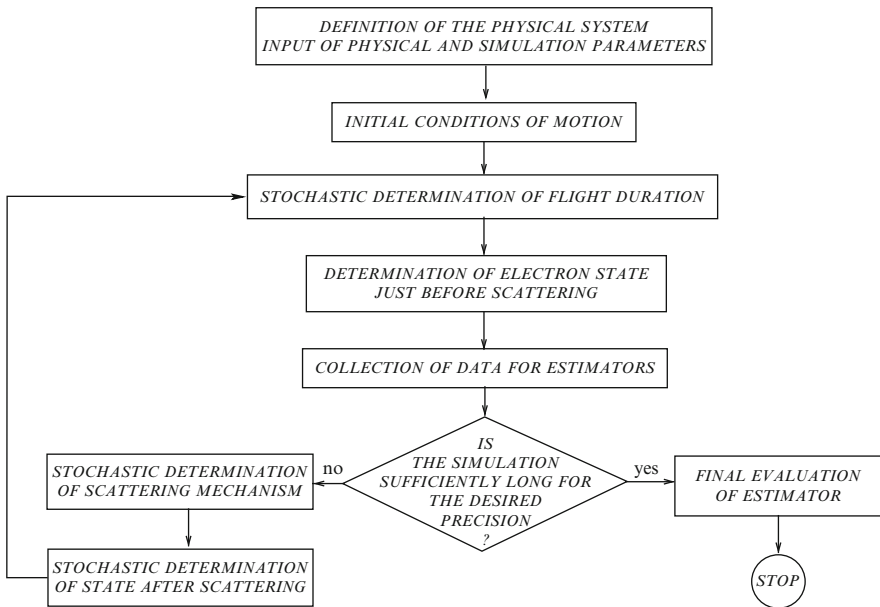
DEFINITION OF THE PHYSICAL SYSTEM
INPUT OF PHYSICAL AND SIMULATION PARAMETERS

INITIAL CONDITIONS OF MOTION

STOCHASTIC DETERMINATION OF FLIGHT DURATION

DETERMINATION OF ELECTRON STATE JUST BEFORE SCATTERING

COLLECTION OF DATA FOR ESTIMATORS

IS THE SIMULATION SUFFICIENTLY LONG FOR THE DESIRED PRECISION ?

no

yes

STOCHASTIC DETERMINATION OF SCATTERING MECHANISM

STOCHASTIC DETERMINATION OF STATE AFTER SCATTERING

FINAL EVALUATION OF ESTIMATOR

STOP